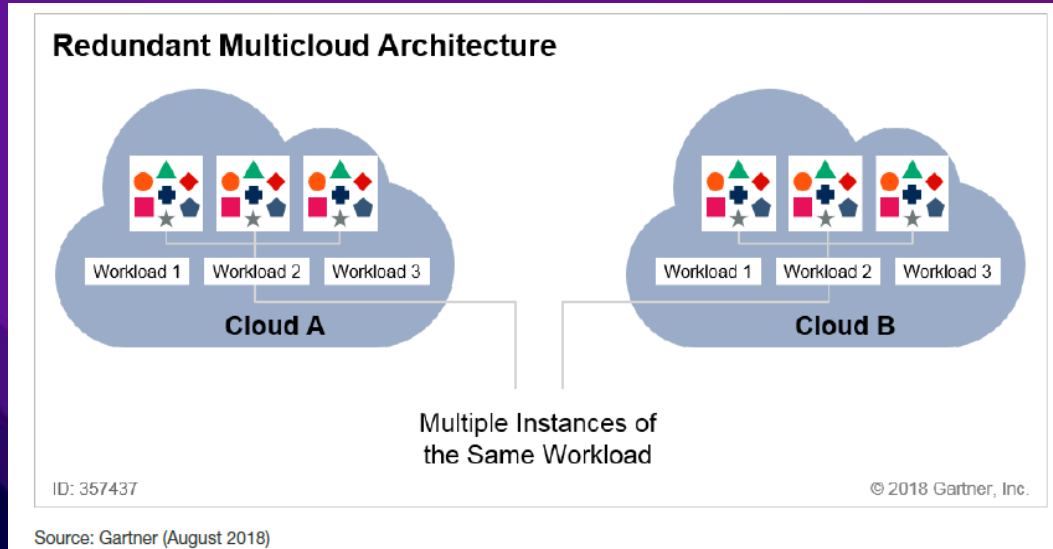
Redundant Multicloud Architecture

Workload 1 Workload 2 Workload 3

Cloud A

Workload 1 Workload 2 Workload 3

Cloud B

Multiple Instances of the Same Workload

ID: 357437

© 2018 Gartner, Inc.

Source: Gartner (August 2018)